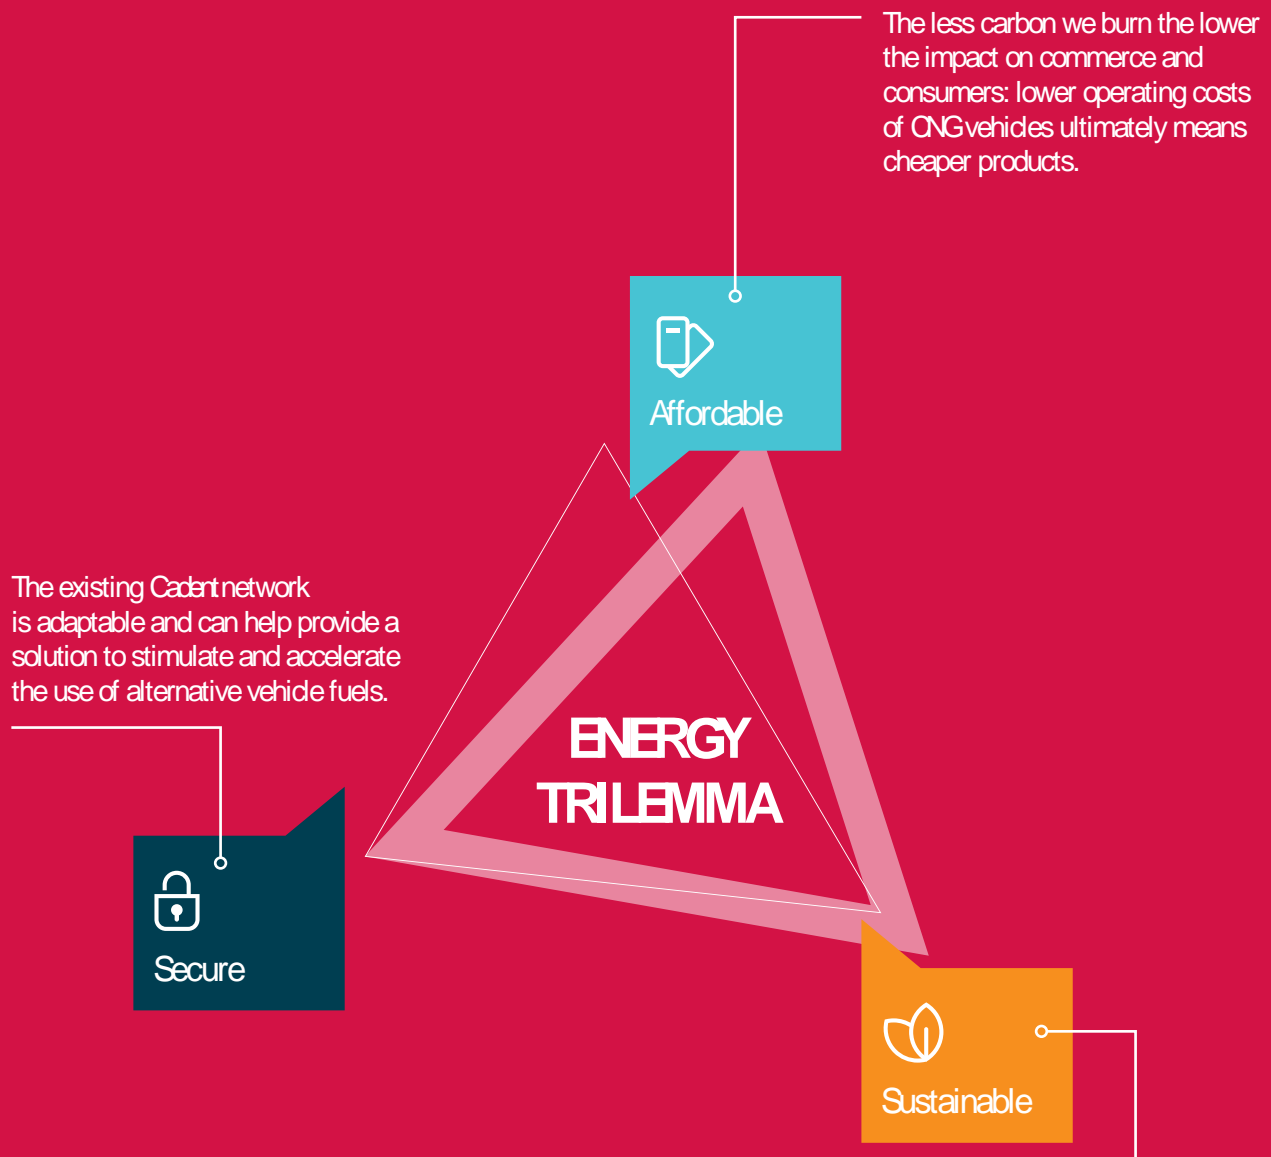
The less carbon we burn the lower the impact on commerce and consumers: lower operating costs of CNG vehicles ultimately means cheaper products.

Affordable

The existing Cadent network is adaptable and can help provide a solution to stimulate and accelerate the use of alternative vehicle fuels.

ENERGY TRILEMMA

Secure

Sustainable